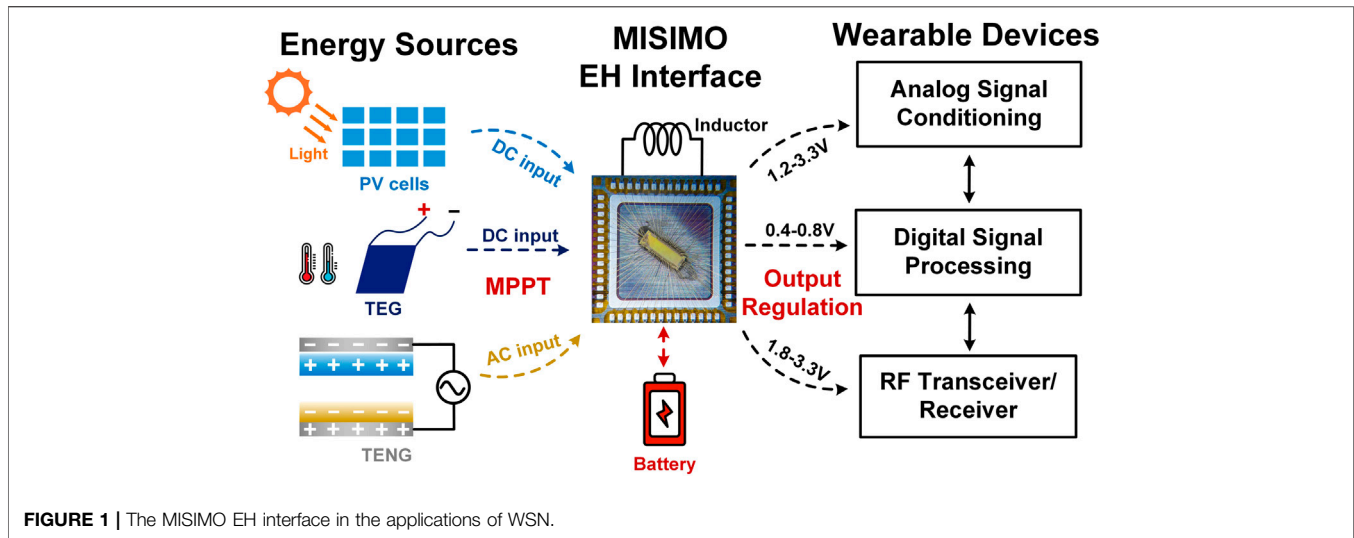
Energy Sources

Light

PV cells

DC input

+ −

DC input

TEG

MPPT

AC input

TENG

MISIMO
EH Interface

Inductor

Battery

Wearable Devices

Analog Signal Conditioning

1.2-3.3V

0.4-0.8V

Digital Signal Processing

Output Regulation

1.8-3.3V

RF Transceiver/ Receiver

FIGURE 1 | The MISIMO EH interface in the applications of WSN.